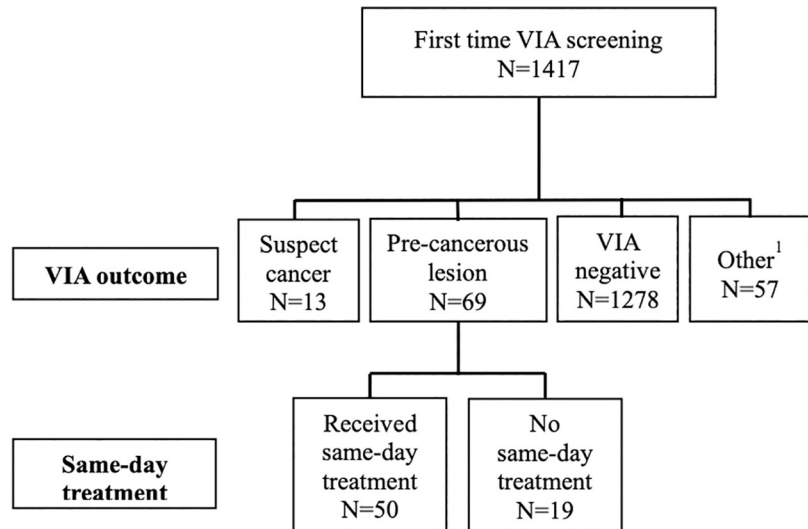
First time VIA screening
N=1417

VIA outcome

Suspect cancer
N=13

Pre-cancerous lesion
N=69

VIA negative
N=1278

Other$^{1}$
N=57

Same-day treatment

Received same-day treatment
N=50

No same-day treatment
N=19